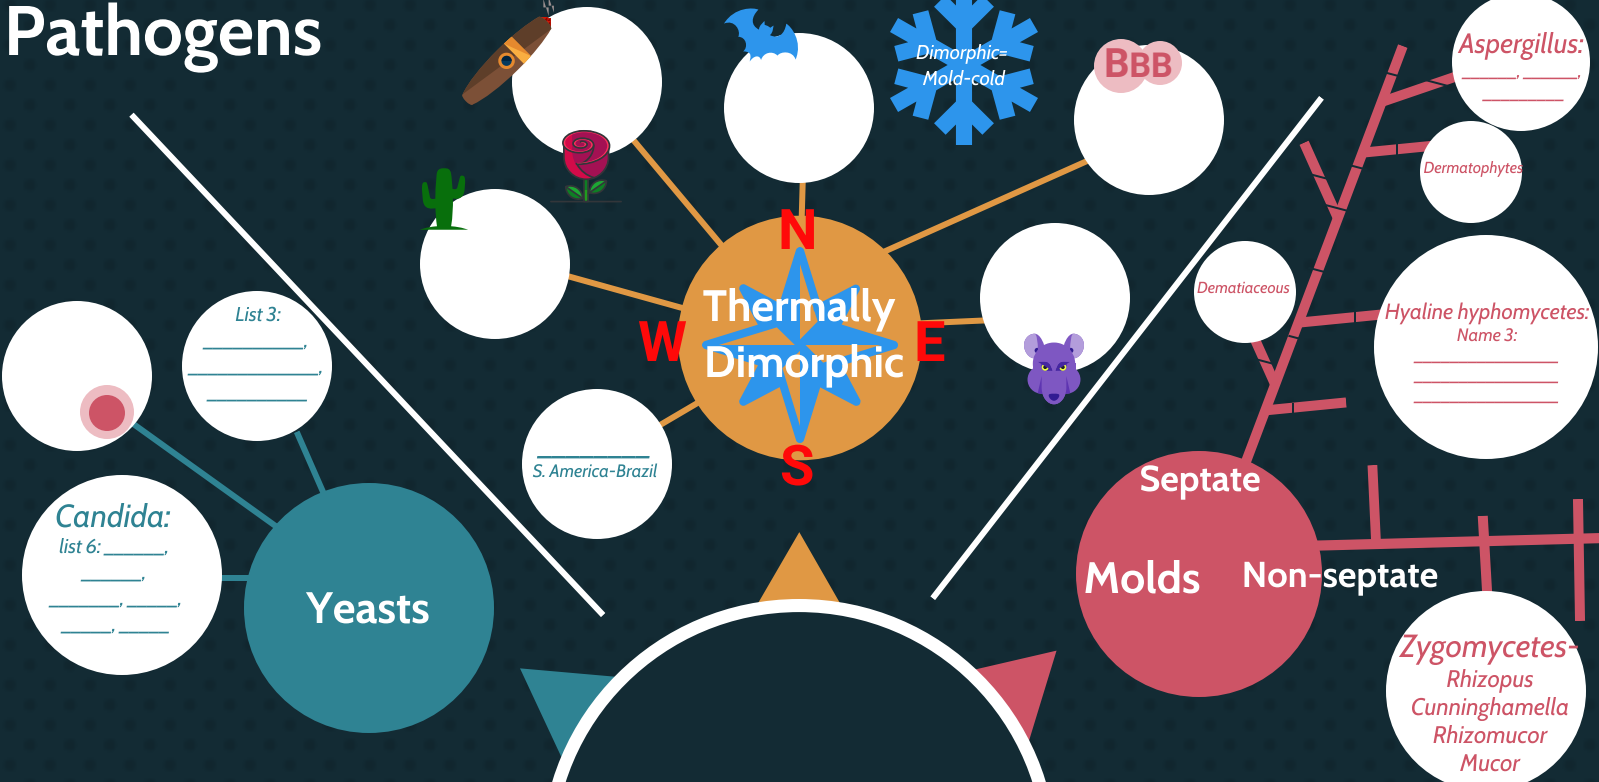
Pathogens

Dimorphic= Mold-cold

BBB

Aspergillus: _____, _____, _____

Dermatophytes

Dematiaceous

Hyaline hyphomycetes: Name 3: _____ _____ _____

N
W
E
S
Thermally Dimorphic

_____ S. America-Brazil

List 3: _____, _____, _____

Candida: list 6: _____, _____, _____, _____, _____, _____

Yeasts

Septate

Molds

Non-septate

Zygomycetes- Rhizopus Cunninghamella Rhizomucor Mucor